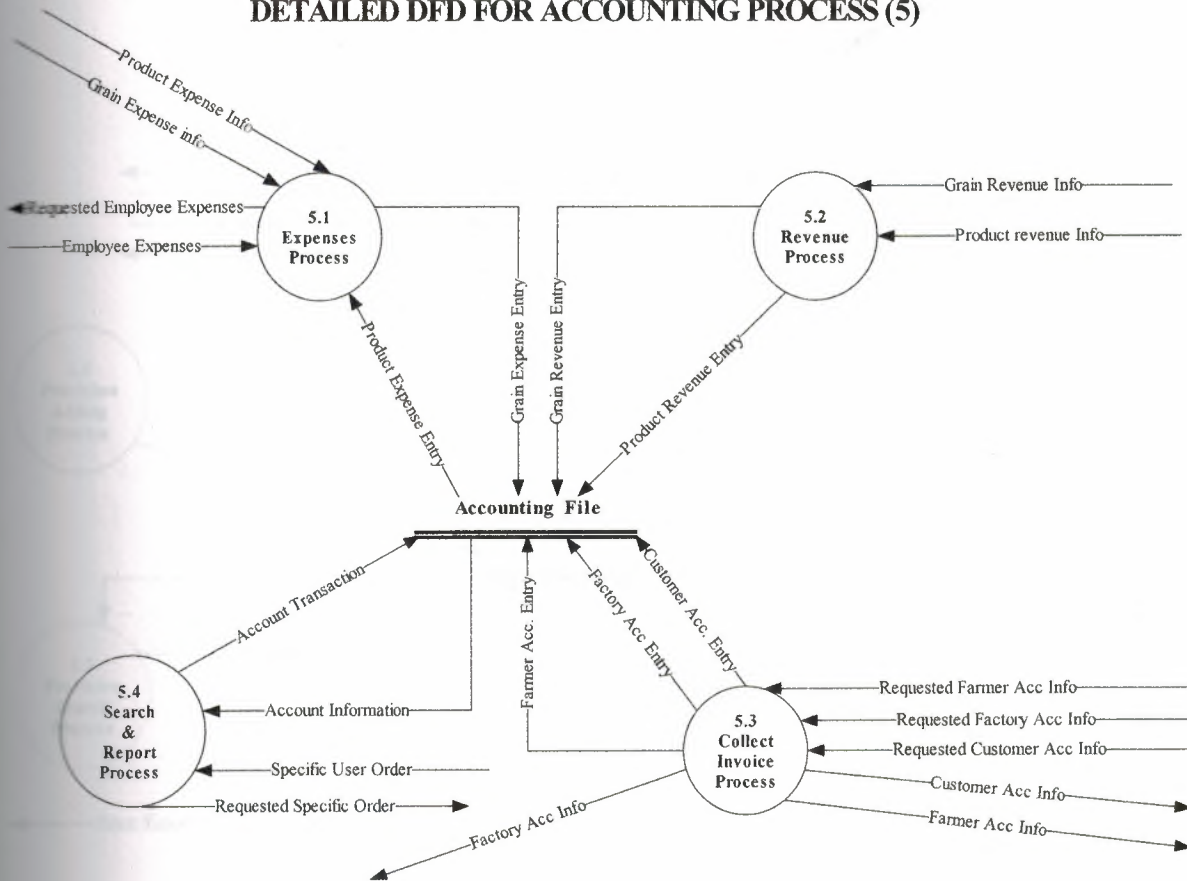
DETAILED DFD FOR ACCOUNTING PROCESS (5)

Product Expense Info
Grain Expense info
Requested Employee Expenses
Employee Expenses

5.1
Expenses
Process

Grain Revenue Info
Product revenue Info

5.2
Revenue
Process

Product Expense Entry
Grain Expense Entry
Grain Revenue Entry
Product Revenue Entry

Accounting File

Account Transaction
Farmer Acc. Entry
Factory Acc Entry
Customer Acc. Entry

Requested Farmer Acc Info
Requested Factory Acc Info
Requested Customer Acc Info
Customer Acc Info
Farmer Acc Info

5.3
Collect
Invoice
Process

5.4
Search
&
Report
Process

Account Information
Specific User Order
Requested Specific Order
Factory Acc Info